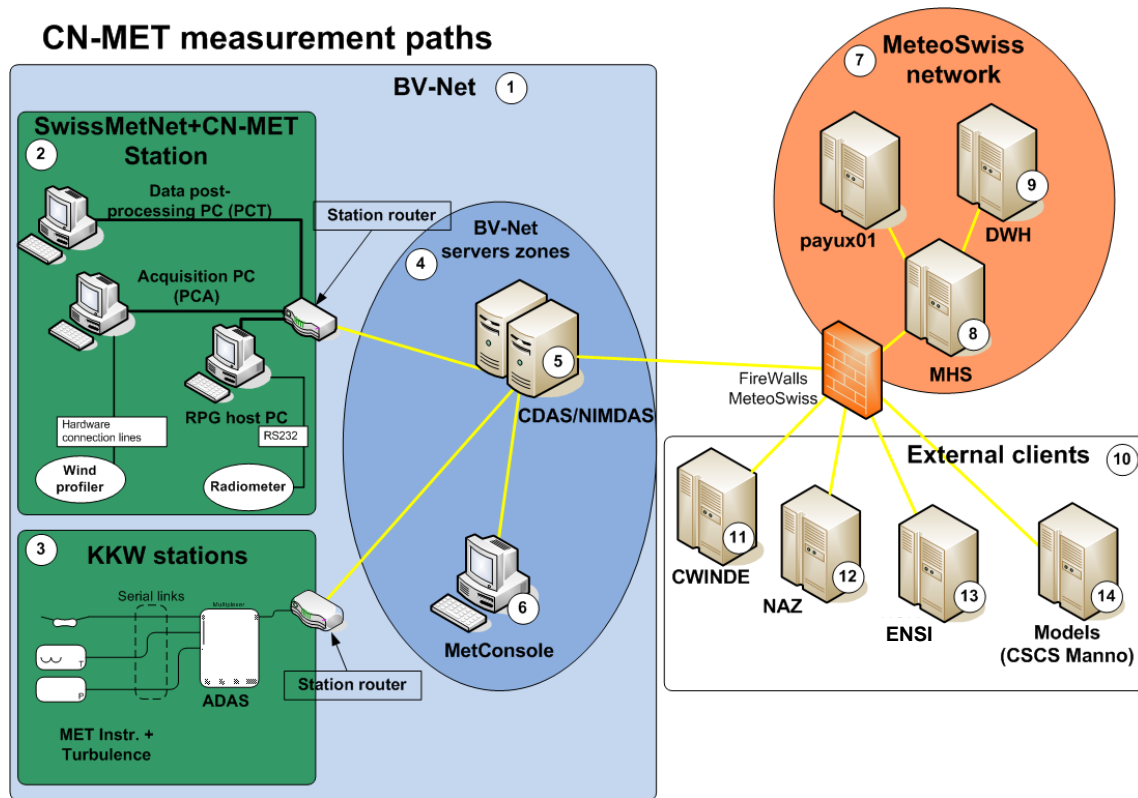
CN-MET measurement paths

BV-Net 1

SwissMetNet+CN-MET Station 2

Data post-processing PC (PCT)

Station router

Acquisition PC (PCA)

RPG host PC

Hardware connection lines

RS232

Wind profiler

Radiometer

BV-Net servers zones 4

5

CDAS/NIMDAS

6

MetConsole

3 KKW stations

Serial links

Multiplexer

T

P

ADAS

Station router

MET Instr. + Turbulence

7 MeteoSwiss network

payux01

9

DWH

8

MHS

FireWalls MeteoSwiss

External clients 10

11 CWINDE

12 NAZ

13 ENSI

14 Models (CSCS Manno)